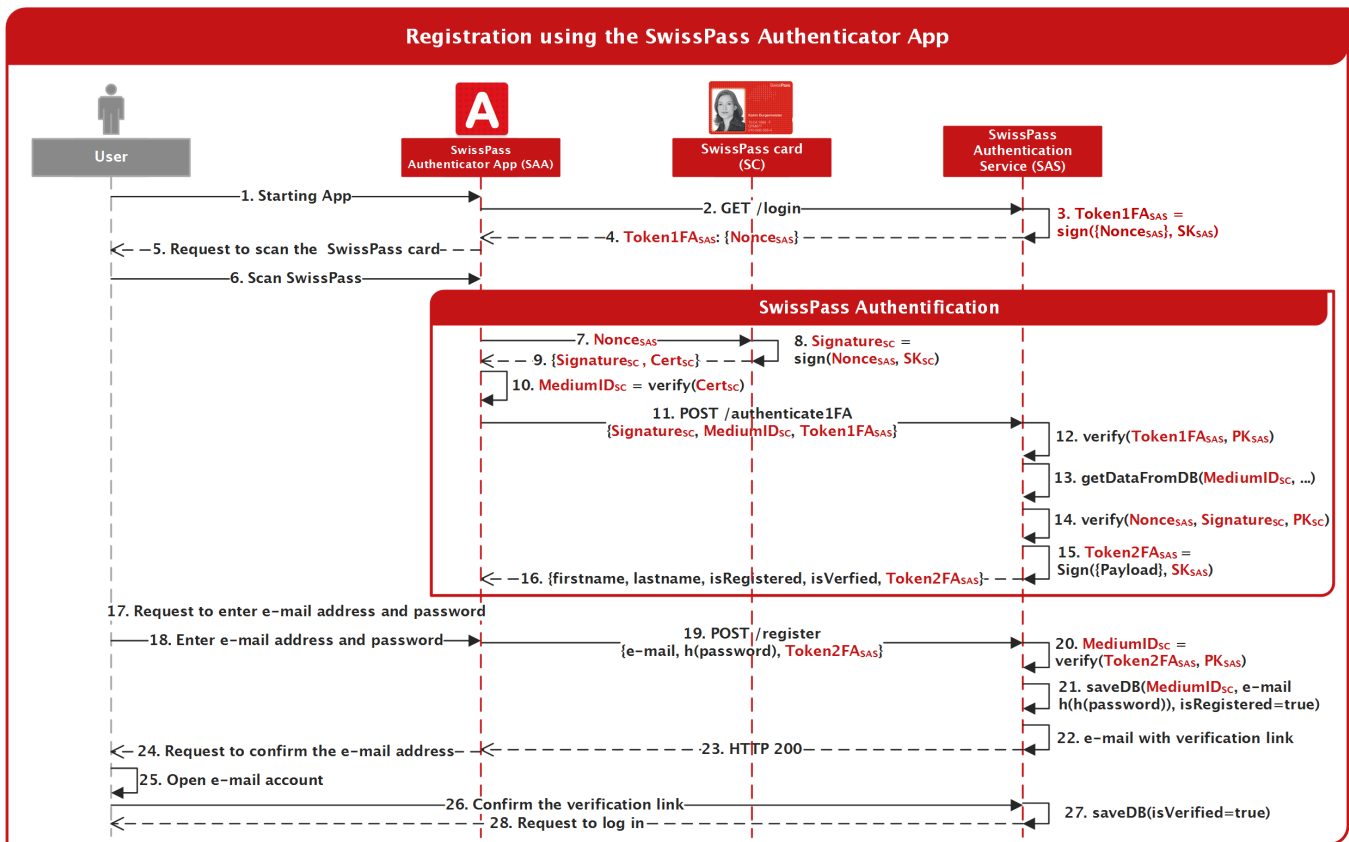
Registration using the SwissPass Authenticator App

User

A

SwissPass Authenticator App (SAA)

SwissPass card (SC)

SwissPass Authentication Service (SAS)

1. Starting App

2. GET /login

3. Token1FA$_{SAS}$ = sign({Nonce$_{SAS}$}, SK$_{SAS}$)

4. Token1FA$_{SAS}$: {Nonce$_{SAS}$}

5. Request to scan the SwissPass card

6. Scan SwissPass

SwissPass Authentification

7. Nonce$_{SAS}$

8. Signature$_{SC}$ = sign(Nonce$_{SAS}$, SK$_{SC}$)

9. {Signature$_{SC}$ , Cert$_{SC}$}

10. MediumID$_{SC}$ = verify(Cert$_{SC}$)

11. POST /authenticate1FA {Signature$_{SC}$, MediumID$_{SC}$, Token1FA$_{SAS}$}

12. verify(Token1FA$_{SAS}$, PK$_{SAS}$)

13. getDataFromDB(MediumID$_{SC}$, ...)

14. verify(Nonce$_{SAS}$, Signature$_{SC}$, PK$_{SC}$)

15. Token2FA$_{SAS}$ = Sign({Payload}, SK$_{SAS}$)

16. {firstname, lastname, isRegistered, isVerfied, Token2FA$_{SAS}$}

17. Request to enter e-mail address and password

18. Enter e-mail address and password

19. POST /register {e-mail, h(password), Token2FA$_{SAS}$}

20. MediumID$_{SC}$ = verify(Token2FA$_{SAS}$, PK$_{SAS}$)

21. saveDB(MediumID$_{SC}$, e-mail h(h(password)), isRegistered=true)

22. e-mail with verification link

23. HTTP 200

24. Request to confirm the e-mail address

25. Open e-mail account

26. Confirm the verification link

27. saveDB(isVerified=true)

28. Request to log in